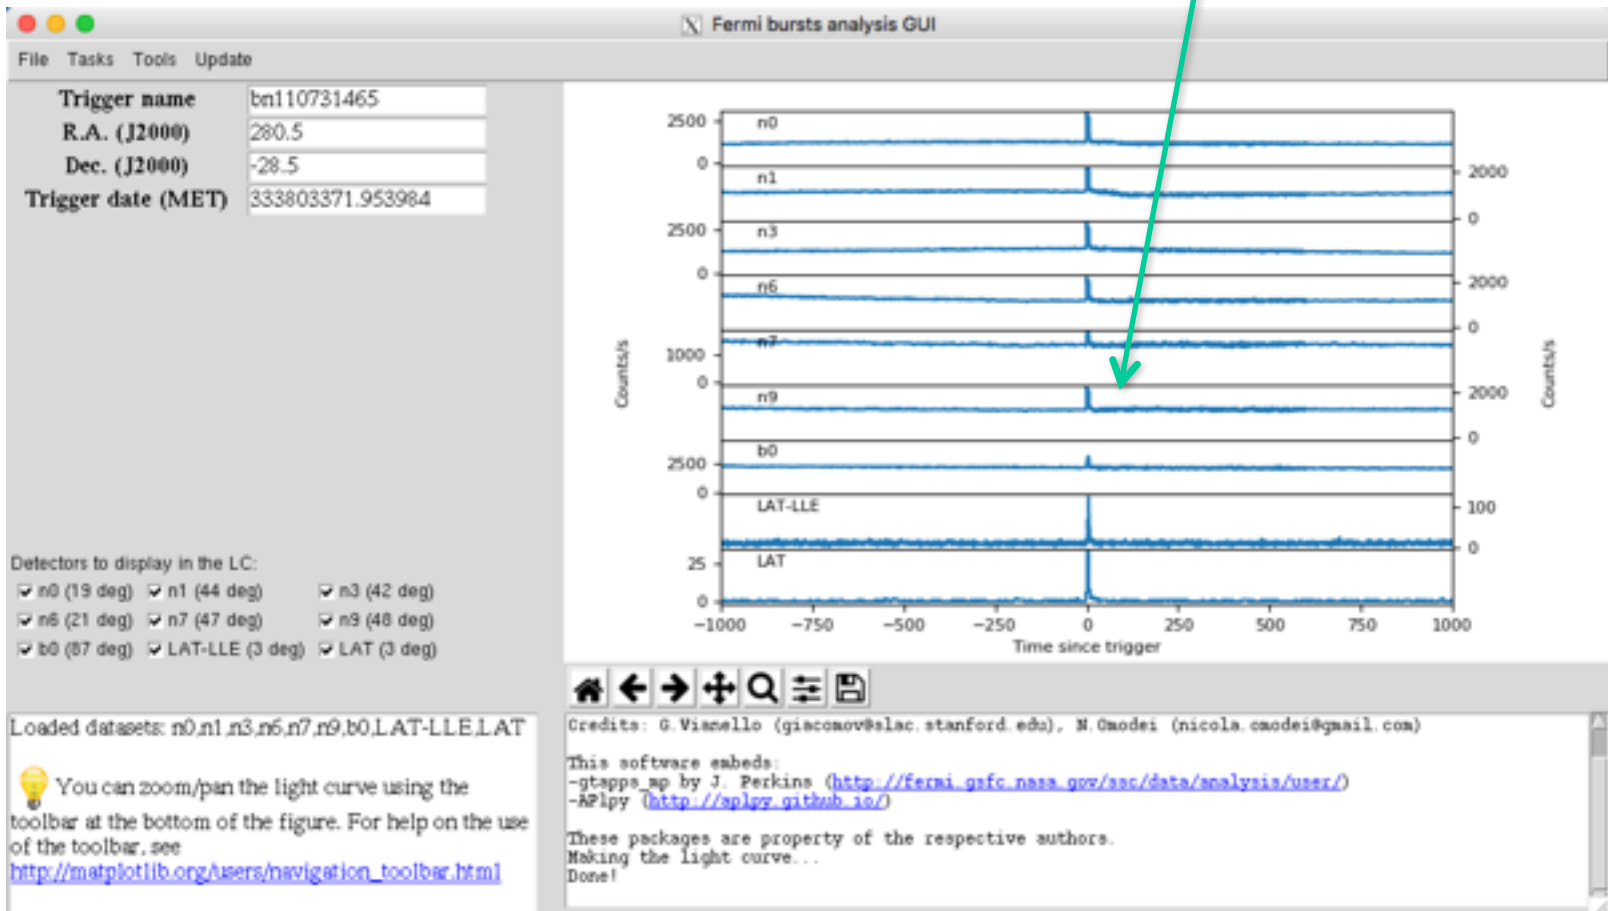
Fermi bursts analysis GUI

File Tasks Tools Update

Trigger name bn110731465
R.A. (J2000) 280.5
Dec. (J2000) -28.5
Trigger date (MET) 333803371.953984

Detectors to display in the LC:
n0 (19 deg) n1 (44 deg) n3 (42 deg)
n6 (21 deg) n7 (47 deg) n9 (48 deg)
b0 (87 deg) LAT-LLE (3 deg) LAT (3 deg)

2500
0
n0
n1
2000
0
2500
0
n3
n6
2000
0
n7
1000
0
n9
2000
0
b0
2500
0
LAT-LLE
100
0
LAT
25
0
Counts/s
Counts/s
−1000 −750 −500 −250 0 250 500 750 1000
Time since trigger

Loaded datasets: n0,n1,n3,n6,n7,n9,b0,LAT-LLE,LAT

You can zoom/pan the light curve using the toolbar at the bottom of the figure. For help on the use of the toolbar, see
http://matplotlib.org/users/navigation_toolbar.html

Credits: G.Vianello (giacomov@slac.stanford.edu), N.Omodei (nicola.omodei@gmail.com)

This software embeds:
-gtapps_mp by J. Perkins (http://fermi.gsfc.nasa.gov/ssc/data/analysis/user/)
-APLpy (http://aplpy.github.io/)

These packages are property of the respective authors.
Making the light curve...
Done!